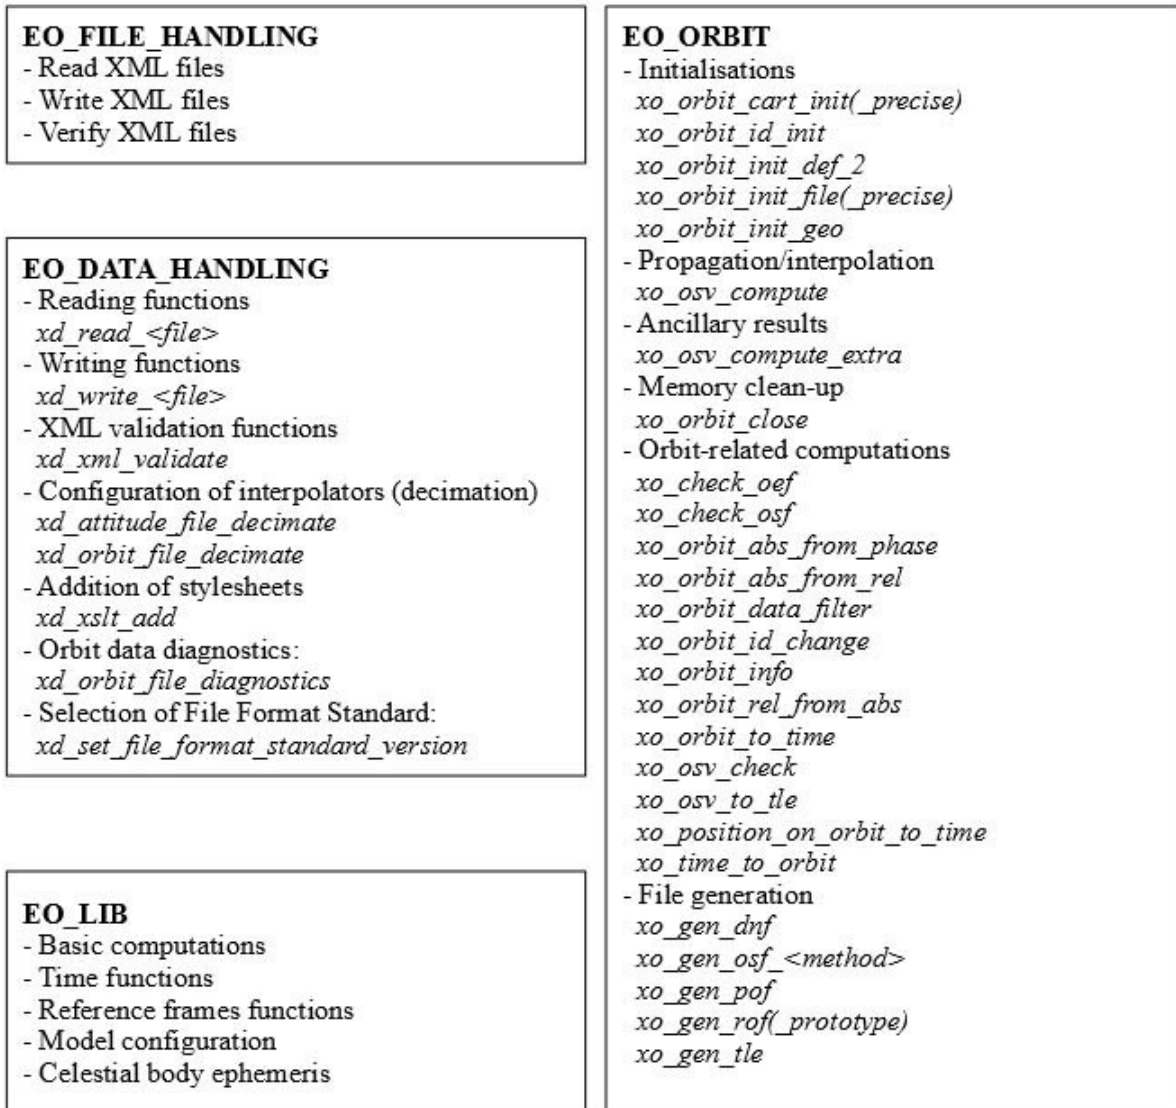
EO_FILE_HANDLING
- Read XML files
- Write XML files
- Verify XML files

EO_DATA_HANDLING
- Reading functions
xd_read_<file>
- Writing functions
xd_write_<file>
- XML validation functions
xd_xml_validate
- Configuration of interpolators (decimation)
xd_attitude_file_decimate
xd_orbit_file_decimate
- Addition of stylesheets
xd_xslt_add
- Orbit data diagnostics:
xd_orbit_file_diagnostics
- Selection of File Format Standard:
xd_set_file_format_standard_version

EO_LIB
- Basic computations
- Time functions
- Reference frames functions
- Model configuration
- Celestial body ephemeris

EO_ORBIT
- Initialisations
xo_orbit_cart_init(_precise)
xo_orbit_id_init
xo_orbit_init_def_2
xo_orbit_init_file(_precise)
xo_orbit_init_geo
- Propagation/interpolation
xo_osv_compute
- Ancillary results
xo_osv_compute_extra
- Memory clean-up
xo_orbit_close
- Orbit-related computations
xo_check_oef
xo_check_osf
xo_orbit_abs_from_phase
xo_orbit_abs_from_rel
xo_orbit_data_filter
xo_orbit_id_change
xo_orbit_info
xo_orbit_rel_from_abs
xo_orbit_to_time
xo_osv_check
xo_osv_to_tle
xo_position_on_orbit_to_time
xo_time_to_orbit
- File generation
xo_gen_dnf
xo_gen_osf_<method>
xo_gen_pof
xo_gen_rof(_prototype)
xo_gen_tle